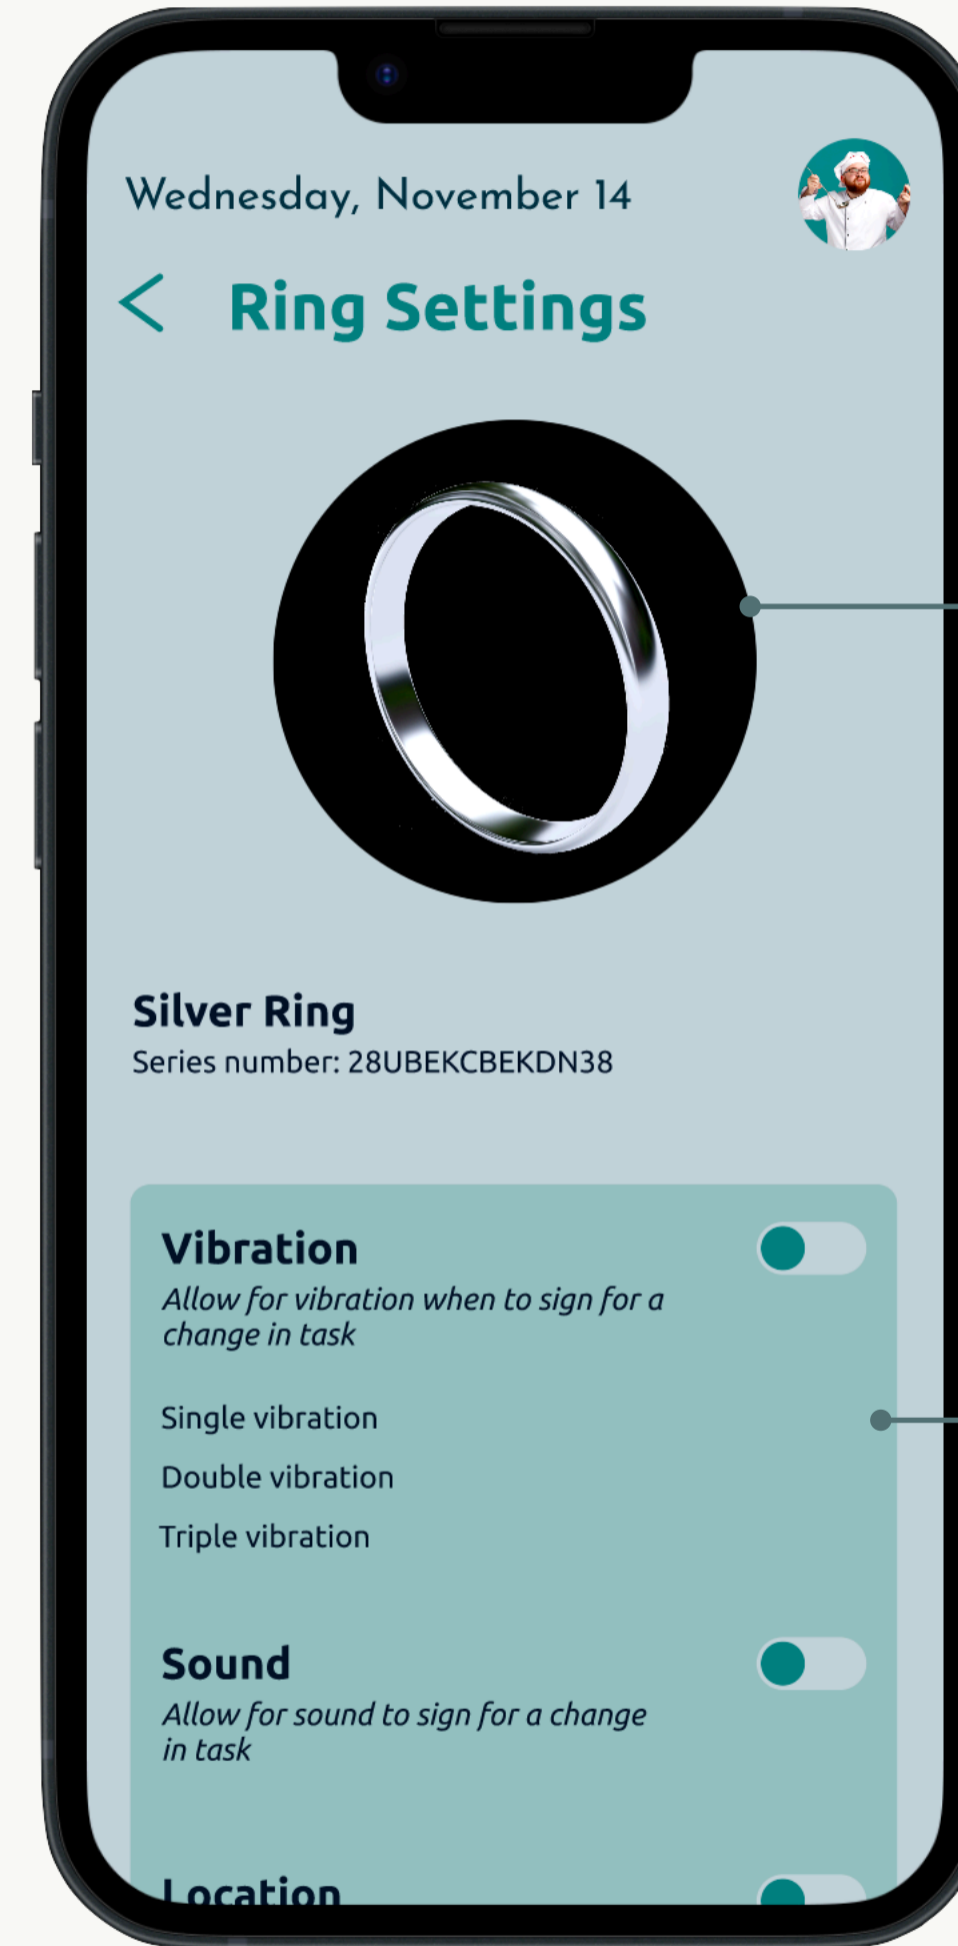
Wednesday, November 14

<

Ring Settings

Silver Ring
Series number: 28UBEKCBEKDN38

Vibration
Allow for vibration when to sign for a change in task

Single vibration

Double vibration

Triple vibration

Sound
Allow for sound to sign for a change in task

Location